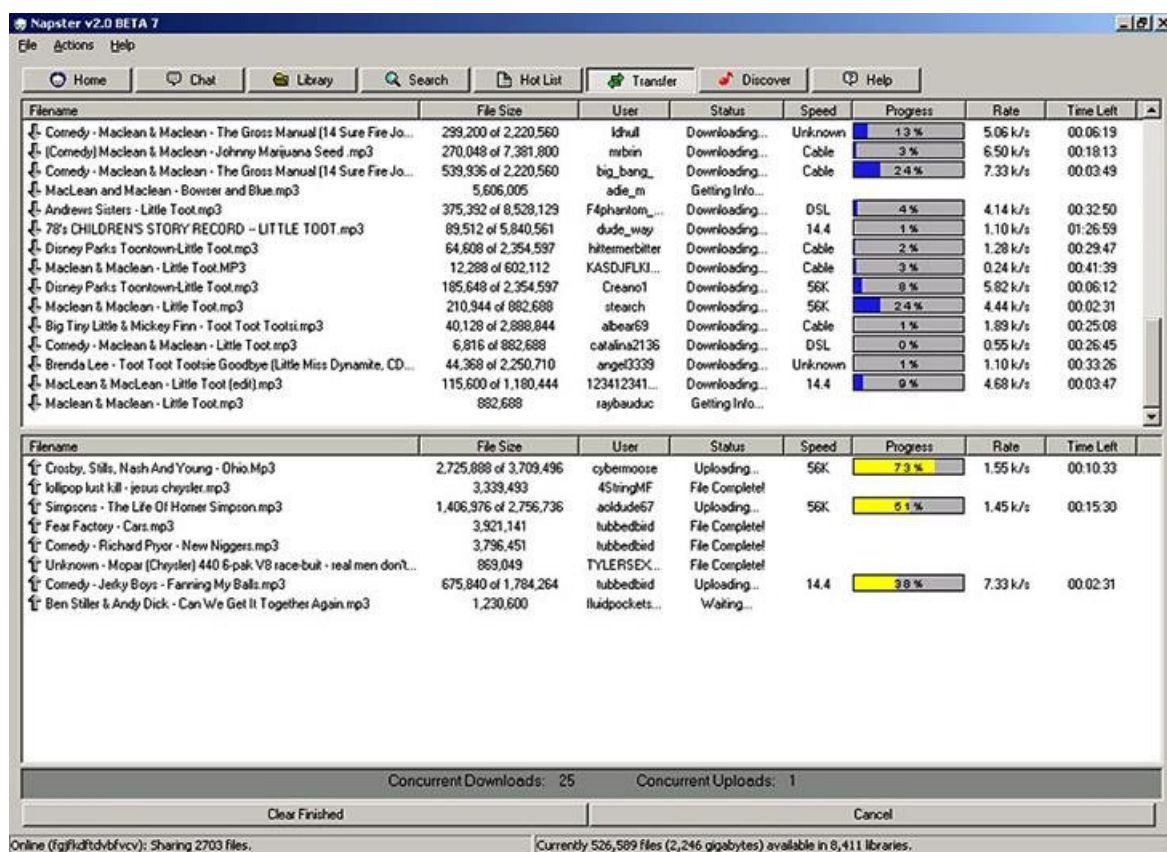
Napster v2.0 BETA 7

File Actions Help

Home Chat Library Search Hot List Transfer Discover Help

| Filename | File Size | User | Status | Speed | Progress | Rate | Time Left |
|---|---|---|---|---|---|---|---|
| Comedy - Maclean & Maclean - The Gross Manual (14 Sure Fire Jo... | 299,200 of 2,220,560 | ldhull | Downloading... | Unknown | 13% | 5.06 k/s | 00:06:19 |
| (Comedy) Maclean & Maclean - Johnny Marijuana Seed .mp3 | 270,048 of 7,381,800 | mrbrin | Downloading... | Cable | 3% | 6.50 k/s | 00:18:13 |
| Comedy - Maclean & Maclean - The Gross Manual (14 Sure Fire Jo... | 539,936 of 2,220,560 | big_bang_ | Downloading... | Cable | 24% | 7.33 k/s | 00:03:49 |
| MacLean and Maclean - Bowser and Blue.mp3 | 5,606,005 | adie_m | Getting Info... | | | | |
| Andrews Sisters - Little Toot.mp3 | 375,392 of 8,528,129 | F4phantom_... | Downloading... | DSL | 4% | 4.14 k/s | 00:32:50 |
| 78's CHILDREN'S STORY RECORD -- LITTLE TOOT.mp3 | 89,512 of 5,840,561 | dude_way | Downloading... | 14.4 | 1% | 1.10 k/s | 01:26:59 |
| Disney Parks Toontown-Little Toot.mp3 | 64,608 of 2,354,597 | hittemerbitter | Downloading... | Cable | 2% | 1.28 k/s | 00:29:47 |
| Maclean & Maclean - Little Toot.MP3 | 12,288 of 602,112 | KASDJFLKI... | Downloading... | Cable | 3% | 0.24 k/s | 00:41:39 |
| Disney Parks Toontown-Little Toot.mp3 | 185,648 of 2,354,597 | Creano1 | Downloading... | 56K | 8% | 5.82 k/s | 00:06:12 |
| Maclean & Maclean - Little Toot.mp3 | 210,944 of 882,688 | stearch | Downloading... | 56K | 24% | 4.44 k/s | 00:02:31 |
| Big Tiny Little & Mickey Finn - Toot Toot Tootsi.mp3 | 40,128 of 2,888,844 | albear69 | Downloading... | Cable | 1% | 1.89 k/s | 00:25:08 |
| Comedy - Maclean & Maclean - Little Toot.mp3 | 6,816 of 882,688 | catalina2136 | Downloading... | DSL | 0% | 0.55 k/s | 00:26:45 |
| Brenda Lee - Toot Toot Tootsie Goodbye (Little Miss Dynamite, CD... | 44,368 of 2,250,710 | angel3339 | Downloading... | Unknown | 1% | 1.10 k/s | 00:33:26 |
| MacLean & MacLean - Little Toot (edit).mp3 | 115,600 of 1,180,444 | 123412341... | Downloading... | 14.4 | 9% | 4.68 k/s | 00:03:47 |
| Maclean & Maclean - Little Toot.mp3 | 882,688 | raybauduc | Getting Info... | | | | |

| Filename | File Size | User | Status | Speed | Progress | Rate | Time Left |
|---|---|---|---|---|---|---|---|
| Crosby, Stills, Nash And Young - Ohio.Mp3 | 2,725,888 of 3,709,496 | cybermoose | Uploading... | 56K | 73% | 1.55 k/s | 00:10:33 |
| lollipop lust kill - jesus chrysler.mp3 | 3,339,493 | 4StringMF | File Complete! | | | | |
| Simpsons - The Life Of Homer Simpson.mp3 | 1,406,976 of 2,756,736 | aoldude67 | Uploading... | 56K | 51% | 1.45 k/s | 00:15:30 |
| Fear Factory - Cars.mp3 | 3,921,141 | tubbedbird | File Complete! | | | | |
| Comedy - Richard Pryor - New Niggers.mp3 | 3,796,451 | tubbedbird | File Complete! | | | | |
| Unknown - Mopar (Chrysler) 440 6-pak V8 race-buit - real men don't... | 869,049 | TYLERSEX... | File Complete! | | | | |
| Comedy - Jerky Boys - Fanning My Balls.mp3 | 675,840 of 1,784,264 | tubbedbird | Uploading... | 14.4 | 38% | 7.33 k/s | 00:02:31 |
| Ben Stiller & Andy Dick - Can We Get It Together Again.mp3 | 1,230,600 | fluidpockets... | Waiting... | | | | |

Concurrent Downloads: 25 Concurrent Uploads: 1

Clear Finished Cancel

Online (fgjfkdftdvbfvcv): Sharing 2703 files. Currently 526,589 files (2,246 gigabytes) available in 8,411 libraries.